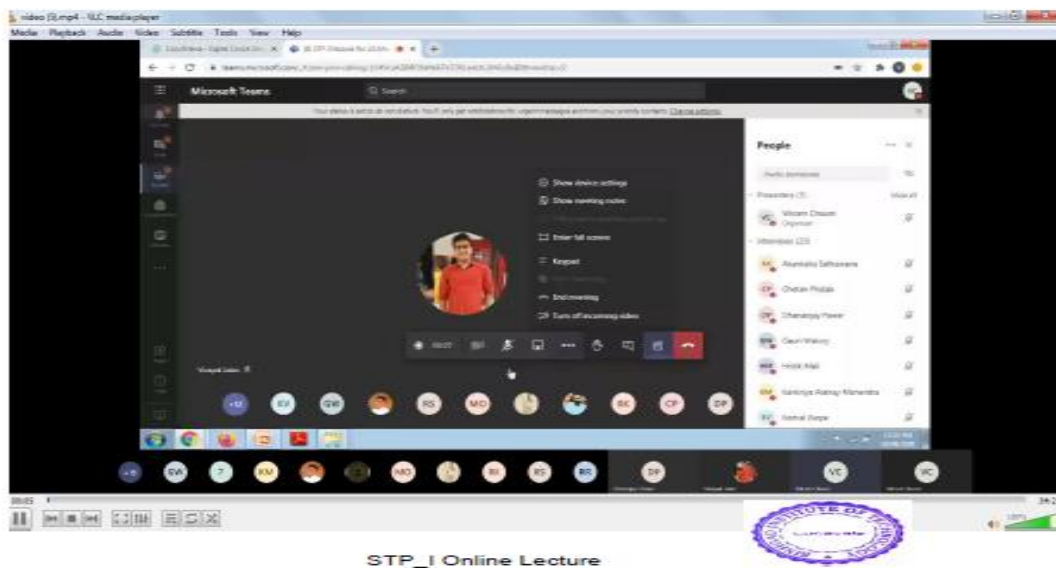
video (5).mp4 - VLC media player
Media Playback Audio Video Subtitle Tools View Help
Microsoft Teams
Q Search
People
Presenters (1)
Attendees (23)
Show device settings
Show meeting notes
Enter full screen
Keypad
End meeting
Turn off incoming video
EV
GW
RS
MO
BK
CP
DP
KM
RI
RS
BS
DP
VC
STP_I Online Lecture